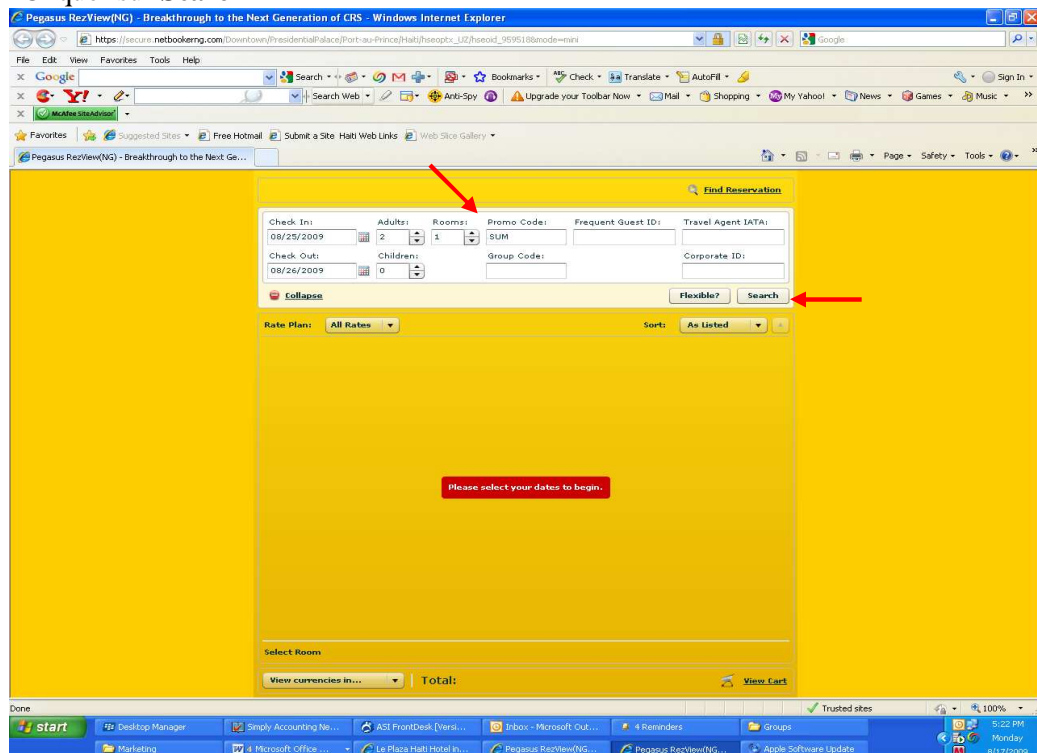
Pegasus RezView(NG) - Breakthrough to the Next Generation of CRS - Windows Internet Explorer

https://secure.netbookerng.com/Downtown/PresidentialPalace/Port-au-Prince/Haiti/hseoptx_UZ/hseoid_959518&mode=mini

Google

File Edit View Favorites Tools Help

Google Search Bookmarks Check Translate AutoFill Sign In

Y! Search Web Anti-Spy Upgrade your Toolbar Now Mail Shopping My Yahoo! News Games Music

McAfee SiteAdvisor

Favorites Suggested Sites Free Hotmail Submit a Site Haiti Web Links Web Slice Gallery

Pegasus RezView(NG) - Breakthrough to the Next Ge...

Page Safety Tools

Find Reservation

Check In: 08/25/2009
Adults: 2
Rooms: 1
Promo Code: SUM
Frequent Guest ID:
Travel Agent IATA:
Check Out: 08/26/2009
Children: 0
Group Code:
Corporate ID:

Collapse

Flexible? Search

Rate Plan: All Rates

Sort: As Listed

Please select your dates to begin.

Select Room

View currencies in... | Total:

View Cart

Done

Trusted sites 100%

start Desktop Manager Simply Accounting Ne... ASI FrontDesk [Versi... Inbox - Microsoft Out... 4 Reminders Groups

Marketing 4 Microsoft Office ... Le Plaza Haiti Hotel in... Pegasus RezView(NG... Pegasus RezView(NG... Apple Software Update

5:22 PM Monday 8/17/2009